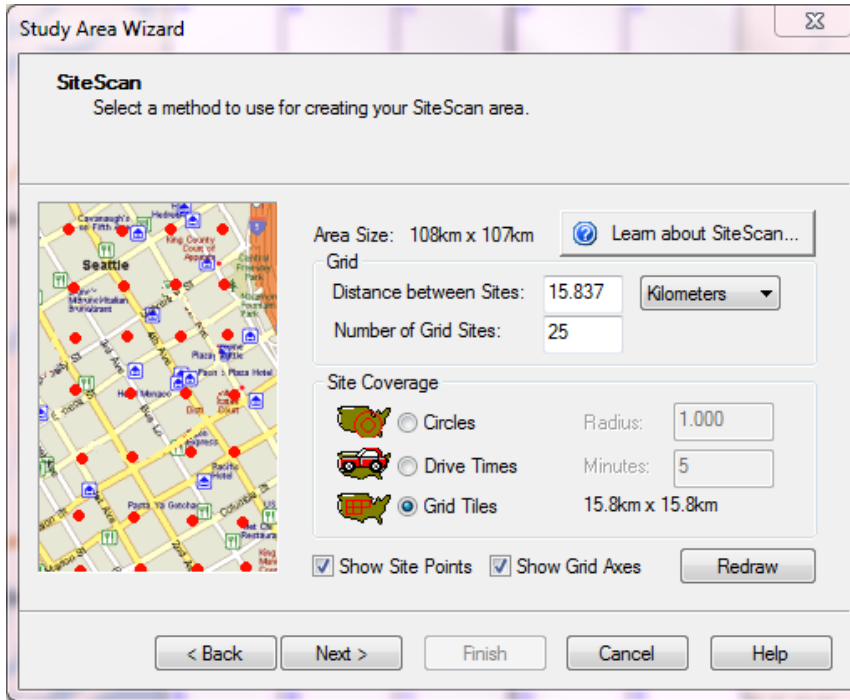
Study Area Wizard

SiteScan
Select a method to use for creating your SiteScan area.

Seattle

Area Size: 108km x 107km

Learn about SiteScan...

Grid

Distance between Sites: 15.837

Kilometers

Number of Grid Sites: 25

Site Coverage

Circles

Radius: 1.000

Drive Times

Minutes: 5

Grid Tiles

15.8km x 15.8km

Show Site Points

Show Grid Axes

Redraw

< Back

Next >

Finish

Cancel

Help